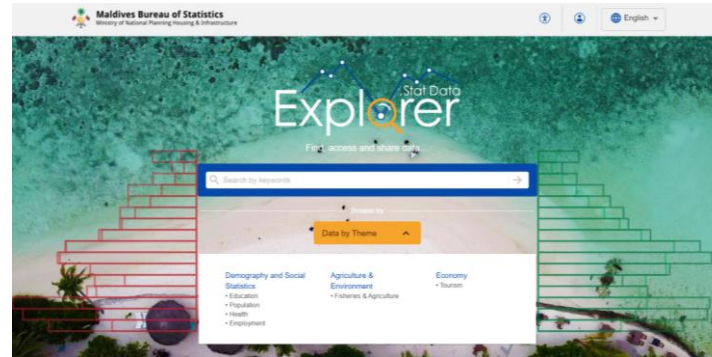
Maldives Bureau of Statistics
Ministry of National Planning Housing & Infrastructure

English

Stat Data
Explorer

Find, access and share data

Search by keywords

Browse by

Data by Theme

Demography and Social Statistics
• Education
• Population
• Health
• Employment

Agriculture & Environment
• Fisheries & Agriculture

Economy
• Tourism